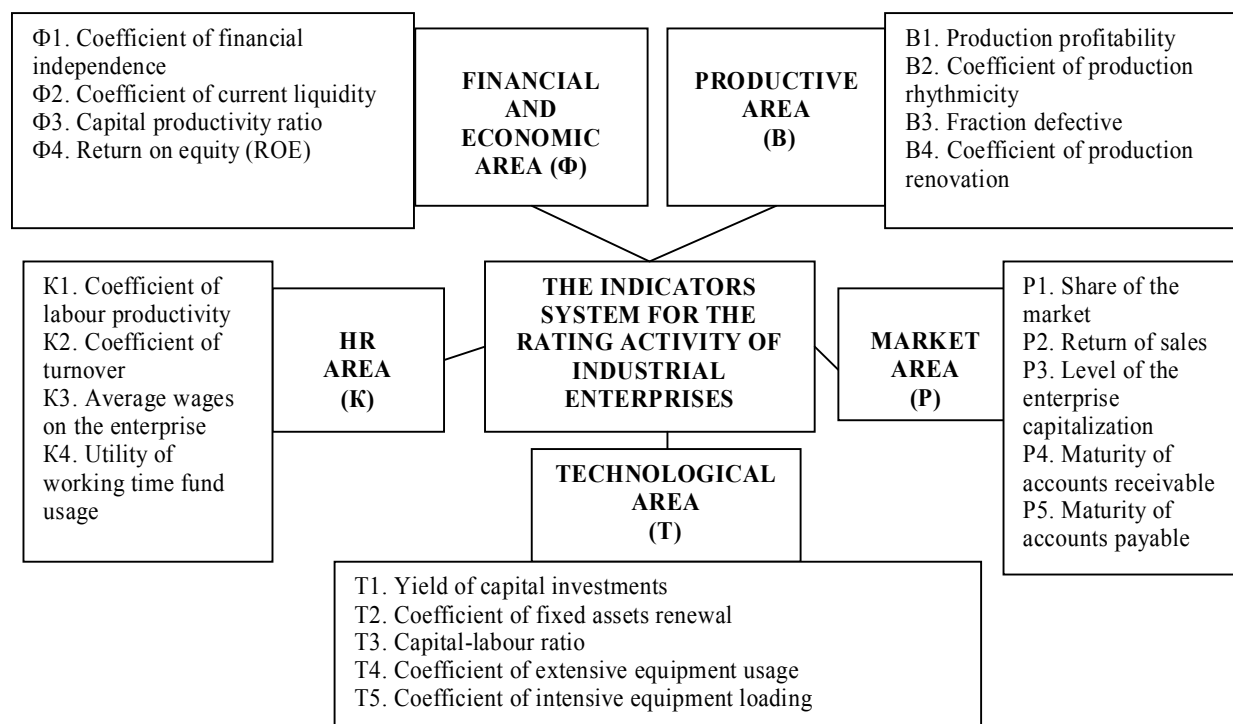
Ф1. Coefficient of financial independence
Ф2. Coefficient of current liquidity
Ф3. Capital productivity ratio
Ф4. Return on equity (ROE)

FINANCIAL AND ECONOMIC AREA (Ф)

PRODUCTIVE AREA (B)

B1. Production profitability
B2. Coefficient of production rhythmicity
B3. Fraction defective
B4. Coefficient of production renovation

К1. Coefficient of labour productivity
К2. Coefficient of turnover
К3. Average wages on the enterprise
К4. Utility of working time fund usage

HR AREA (К)

THE INDICATORS SYSTEM FOR THE RATING ACTIVITY OF INDUSTRIAL ENTERPRISES

MARKET AREA (P)

P1. Share of the market
P2. Return of sales
P3. Level of the enterprise capitalization
P4. Maturity of accounts receivable
P5. Maturity of accounts payable

TECHNOLOGICAL AREA (T)

T1. Yield of capital investments
T2. Coefficient of fixed assets renewal
T3. Capital-labour ratio
T4. Coefficient of extensive equipment usage
T5. Coefficient of intensive equipment loading